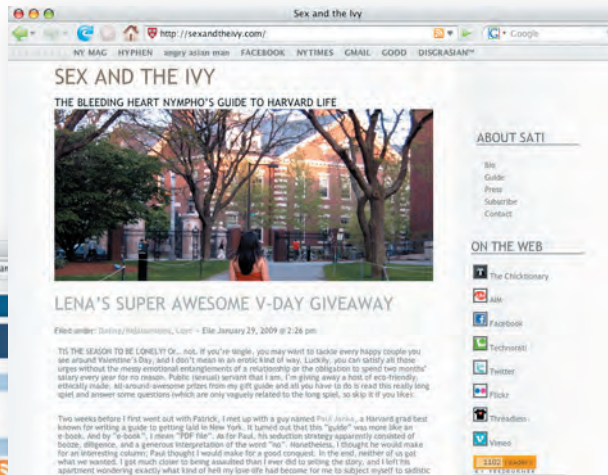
Sex and the Ivy

http://sexandtheivy.com/

Google

NY MAG HYPHEN angry asian man FACEBOOK NYTIMES GMAIL GOOD DISGRASIAN™

SEX AND THE IVY

THE BLEEDING HEART NYMPHO'S GUIDE TO HARVARD LIFE

ABOUT SATI

Bio
Guide
Press
Subscribe
Contact

ON THE WEB

The Chicktionary

AIM

Facebook

Technorati

Twitter

Flickr

Threadless

Vimeo

1102 readers

LENA'S SUPER AWESOME V-DAY GIVEAWAY

Filed under: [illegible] — Elle January 29, 2009 @ 2:26 pm

TIS THE SEASON TO BE LONELY! Or... not. If you're single, you may want to tackle every happy couple you see around Valentine's Day, and I don't mean in an erotic kind of way. Luckily, you can satisfy all those urges without the messy emotional entanglements of a relationship or the obligation to spend two months' salary every year for no reason. Public (sexual) servant that I am, I'm giving away a host of eco-friendly, ethically made, all-around-awesome prizes from my gift guide and all you have to do is read this really long spiel and answer some questions (which are only vaguely related to the long spiel, so skip it if you like).

Two weeks before I first went out with Patrick, I met up with a guy named Paul Janka, a Harvard grad best known for writing a guide to getting laid in New York. It turned out that this "guide" was more like an e-book. And by "e-book", I mean "PDF file". As for Paul, his seduction strategy apparently consisted of booze, diligence, and a generous interpretation of the word "no". Nonetheless, I thought he would make for an interesting column; Paul thought I would make for a good conquest. In the end, neither of us got what we wanted. I got much closer to being assaulted than I ever did to writing the story, and I left his apartment wondering exactly what kind of hell my love life had become for me to subject myself to sadistic